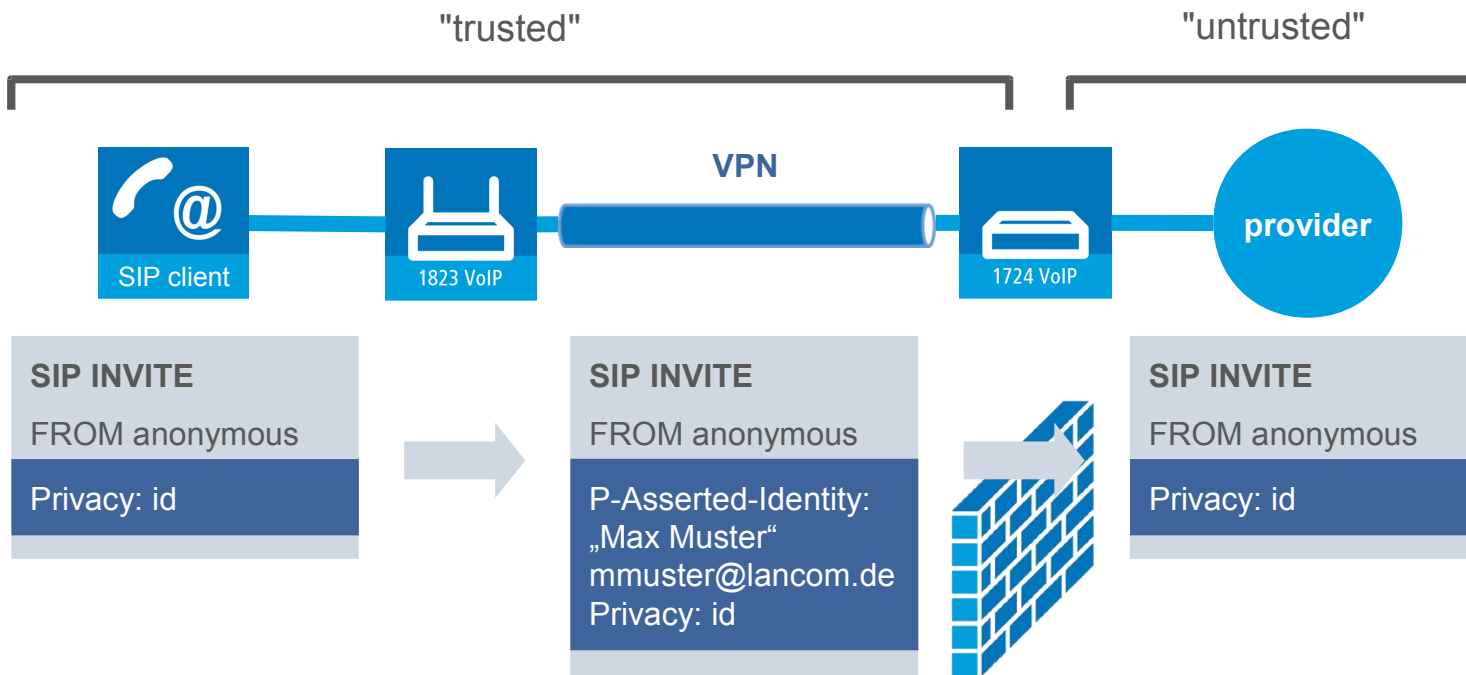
"trusted"

"untrusted"

@
SIP client

1823 VoIP

VPN

1724 VoIP

provider

SIP INVITE
FROM anonymous
Privacy: id

SIP INVITE
FROM anonymous
P-Asserted-Identity: „Max Muster“ mmuster@lancom.de
Privacy: id

SIP INVITE
FROM anonymous
Privacy: id